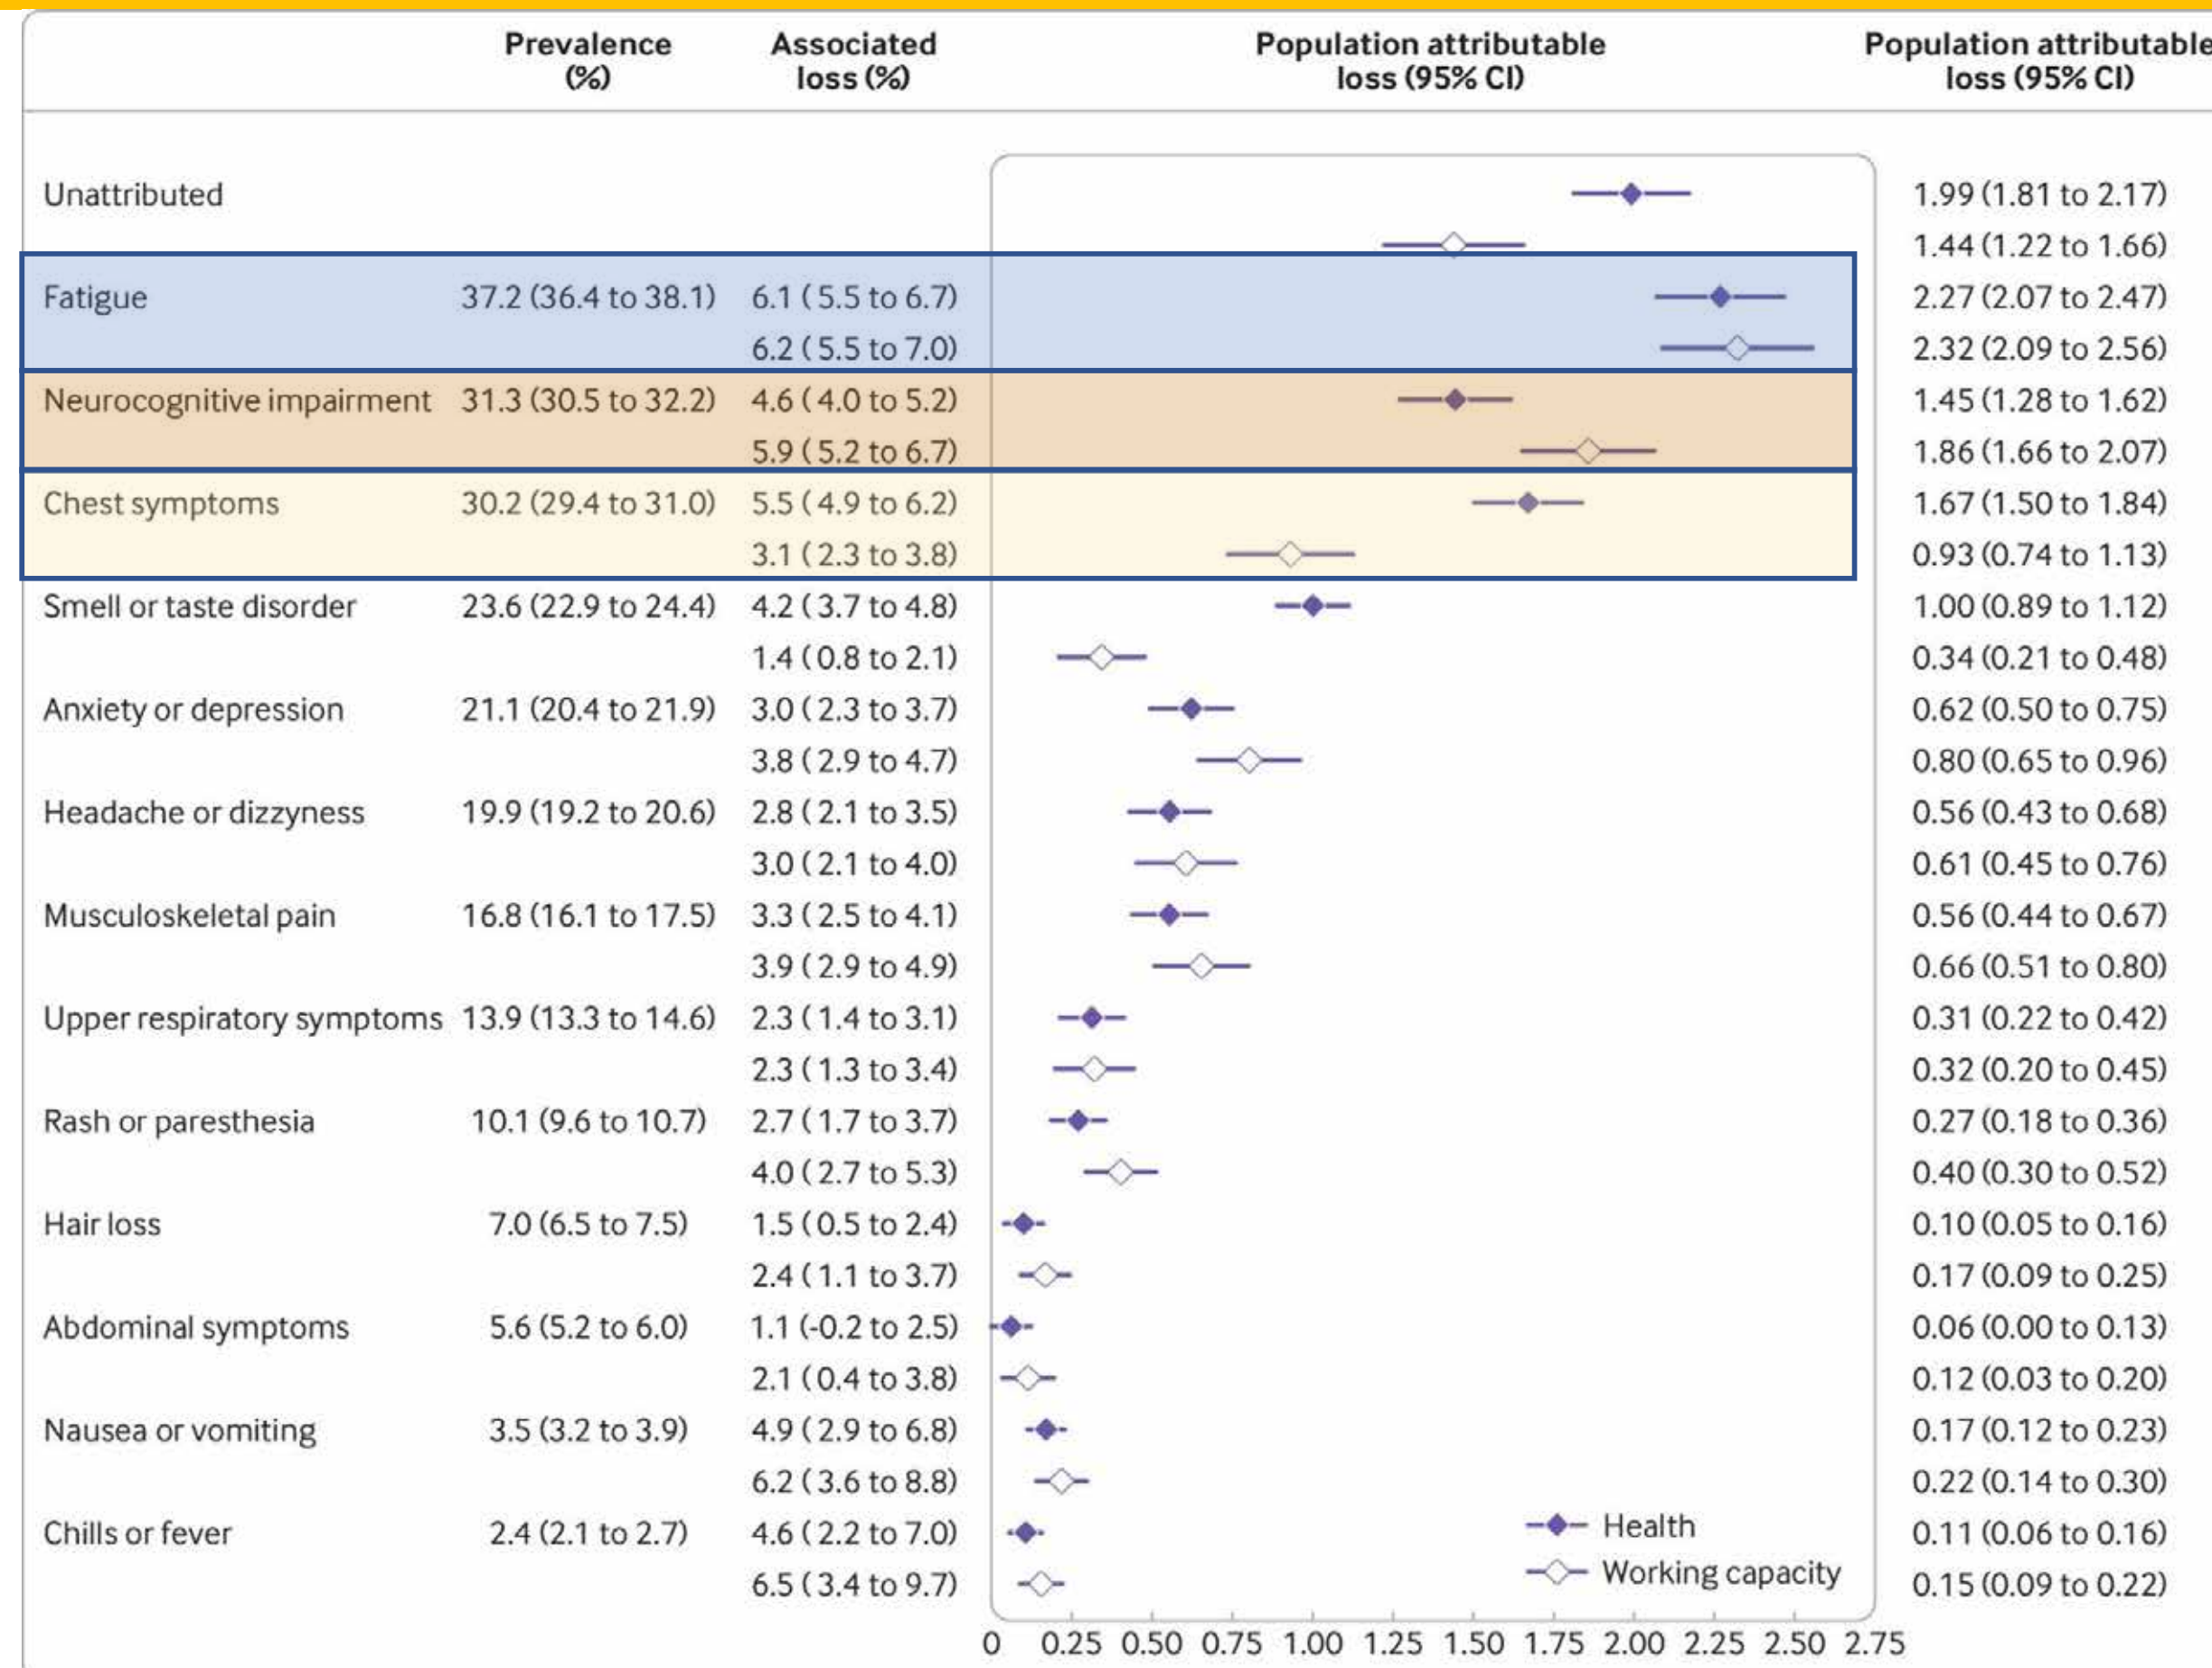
| | Prevalence (%) | Associated loss (%) | Population attributable loss (95% CI) |
|---|---|---|---|
| Unattributed | | | 1.99 (1.81 to 2.17) |
| | | | 1.44 (1.22 to 1.66) |
| Fatigue | 37.2 (36.4 to 38.1) | 6.1 ( 5.5 to 6.7) | 2.27 (2.07 to 2.47) |
| | | 6.2 ( 5.5 to 7.0) | 2.32 (2.09 to 2.56) |
| Neurocognitive impairment | 31.3 (30.5 to 32.2) | 4.6 ( 4.0 to 5.2) | 1.45 (1.28 to 1.62) |
| | | 5.9 ( 5.2 to 6.7) | 1.86 (1.66 to 2.07) |
| Chest symptoms | 30.2 (29.4 to 31.0) | 5.5 ( 4.9 to 6.2) | 1.67 (1.50 to 1.84) |
| | | 3.1 ( 2.3 to 3.8) | 0.93 (0.74 to 1.13) |
| Smell or taste disorder | 23.6 (22.9 to 24.4) | 4.2 ( 3.7 to 4.8) | 1.00 (0.89 to 1.12) |
| | | 1.4 ( 0.8 to 2.1) | 0.34 (0.21 to 0.48) |
| Anxiety or depression | 21.1 (20.4 to 21.9) | 3.0 ( 2.3 to 3.7) | 0.62 (0.50 to 0.75) |
| | | 3.8 ( 2.9 to 4.7) | 0.80 (0.65 to 0.96) |
| Headache or dizzyness | 19.9 (19.2 to 20.6) | 2.8 ( 2.1 to 3.5) | 0.56 (0.43 to 0.68) |
| | | 3.0 ( 2.1 to 4.0) | 0.61 (0.45 to 0.76) |
| Musculoskeletal pain | 16.8 (16.1 to 17.5) | 3.3 ( 2.5 to 4.1) | 0.56 (0.44 to 0.67) |
| | | 3.9 ( 2.9 to 4.9) | 0.66 (0.51 to 0.80) |
| Upper respiratory symptoms | 13.9 (13.3 to 14.6) | 2.3 ( 1.4 to 3.1) | 0.31 (0.22 to 0.42) |
| | | 2.3 ( 1.3 to 3.4) | 0.32 (0.20 to 0.45) |
| Rash or paresthesia | 10.1 (9.6 to 10.7) | 2.7 ( 1.7 to 3.7) | 0.27 (0.18 to 0.36) |
| | | 4.0 ( 2.7 to 5.3) | 0.40 (0.30 to 0.52) |
| Hair loss | 7.0 (6.5 to 7.5) | 1.5 ( 0.5 to 2.4) | 0.10 (0.05 to 0.16) |
| | | 2.4 ( 1.1 to 3.7) | 0.17 (0.09 to 0.25) |
| Abdominal symptoms | 5.6 (5.2 to 6.0) | 1.1 (-0.2 to 2.5) | 0.06 (0.00 to 0.13) |
| | | 2.1 ( 0.4 to 3.8) | 0.12 (0.03 to 0.20) |
| Nausea or vomiting | 3.5 (3.2 to 3.9) | 4.9 ( 2.9 to 6.8) | 0.17 (0.12 to 0.23) |
| | | 6.2 ( 3.6 to 8.8) | 0.22 (0.14 to 0.30) |
| Chills or fever | 2.4 (2.1 to 2.7) | 4.6 ( 2.2 to 7.0) | 0.11 (0.06 to 0.16) |
| | | 6.5 ( 3.4 to 9.7) | 0.15 (0.09 to 0.22) |

Population attributable loss (95% CI)

Health
Working capacity

0 0.25 0.50 0.75 1.00 1.25 1.50 1.75 2.00 2.25 2.50 2.75